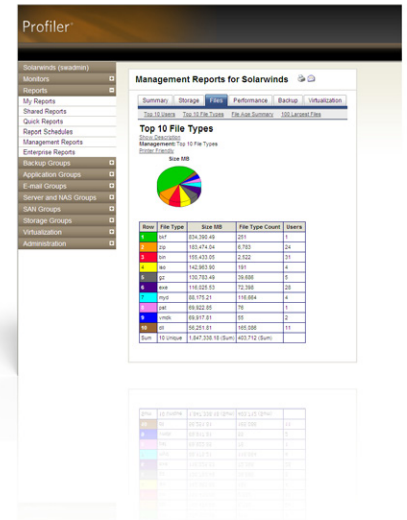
Profiler

Solarwinds (swadmin)
Monitors
Reports
My Reports
Shared Reports
Quick Reports
Report Schedules
Management Reports
Enterprise Reports
Backup Groups
Application Groups
E-mail Groups
Server and NAS Groups
SAN Groups
Storage Groups
Virtualization
Administration

Management Reports for Solarwinds

Summary | Storage | Files | Performance | Backup | Virtualization

Top 10 Users | Top 10 File Types | File Age Summary | 100 Largest Files

Top 10 File Types
Show Description
Management: Top 10 File Types
Printer Friendly

Size MB

| Row | File Type | Size MB | File Type Count | Users |
|---|---|---|---|---|
| 1 | bkf | 834,390.49 | 251 | 1 |
| 2 | zip | 183,474.04 | 6,703 | 24 |
| 3 | bin | 165,433.05 | 2,522 | 31 |
| 4 | iso | 142,963.80 | 151 | 4 |
| 5 | gz | 130,763.49 | 39,686 | 5 |
| 6 | exe | 116,025.53 | 72,396 | 28 |
| 7 | myd | 80,175.21 | 116,664 | 4 |
| 8 | pst | 69,922.65 | 78 | 1 |
| 9 | vmdk | 69,917.81 | 55 | 2 |
| 10 | dll | 56,251.81 | 165,006 | 11 |
| Sum | 10 Unique | 1,847,338.16 (Sum) | 403,712 (Sum) | |